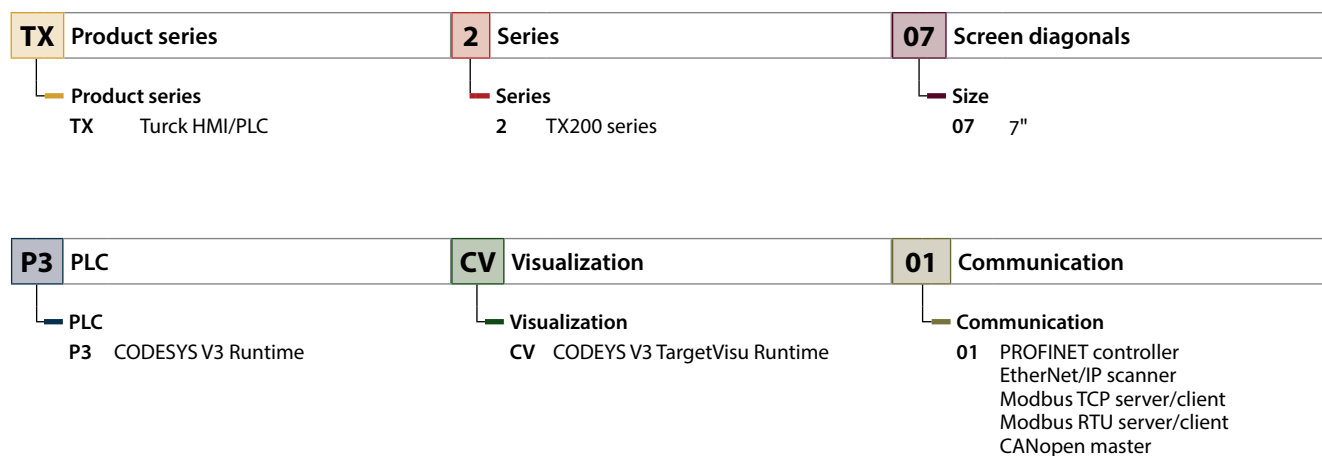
TX Product series

Product series
TX Turck HMI/PLC

2 Series

Series
2 TX200 series

07 Screen diagonals

Size
07 7"

P3 PLC

PLC
P3 CODESYS V3 Runtime

CV Visualization

Visualization
CV CODEYS V3 TargetVisu Runtime

01 Communication

Communication
01 PROFINET controller
EtherNet/IP scanner
Modbus TCP server/client
Modbus RTU server/client
CANopen master